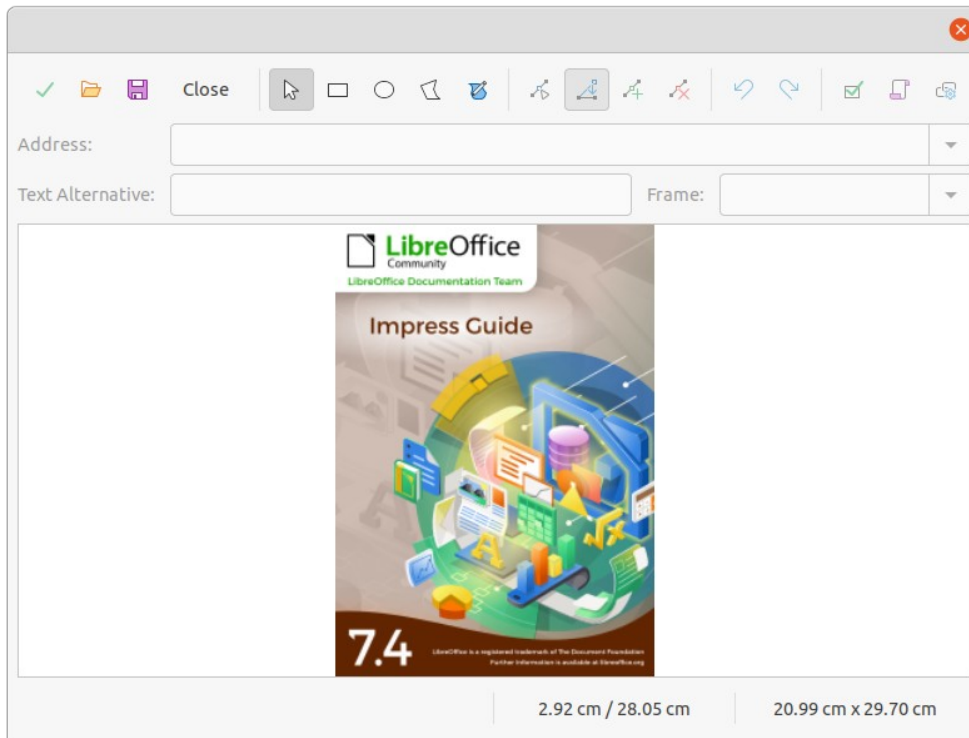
Close

Address:

Text Alternative:

Frame:

LibreOffice
Community
LibreOffice Documentation Team

Impress Guide

7.4

LibreOffice is a registered trademark of The Document Foundation
Further information is available at libreoffice.org

2.92 cm / 28.05 cm

20.99 cm x 29.70 cm